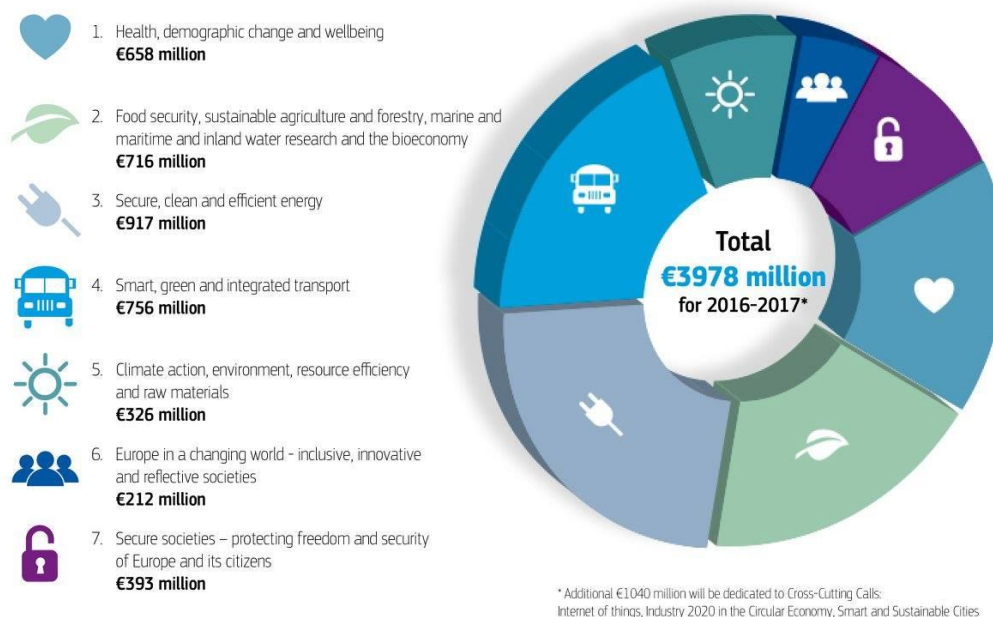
1. Health, demographic change and wellbeing
€658 million

2. Food security, sustainable agriculture and forestry, marine and maritime and inland water research and the bioeconomy
€716 million

3. Secure, clean and efficient energy
€917 million

4. Smart, green and integrated transport
€756 million

5. Climate action, environment, resource efficiency and raw materials
€326 million

6. Europe in a changing world - inclusive, innovative and reflective societies
€212 million

7. Secure societies – protecting freedom and security of Europe and its citizens
€393 million

Total
€3978 million
for 2016-2017*

* Additional €1040 million will be dedicated to Cross-Cutting Calls:
Internet of things, Industry 2020 in the Circular Economy, Smart and Sustainable Cities